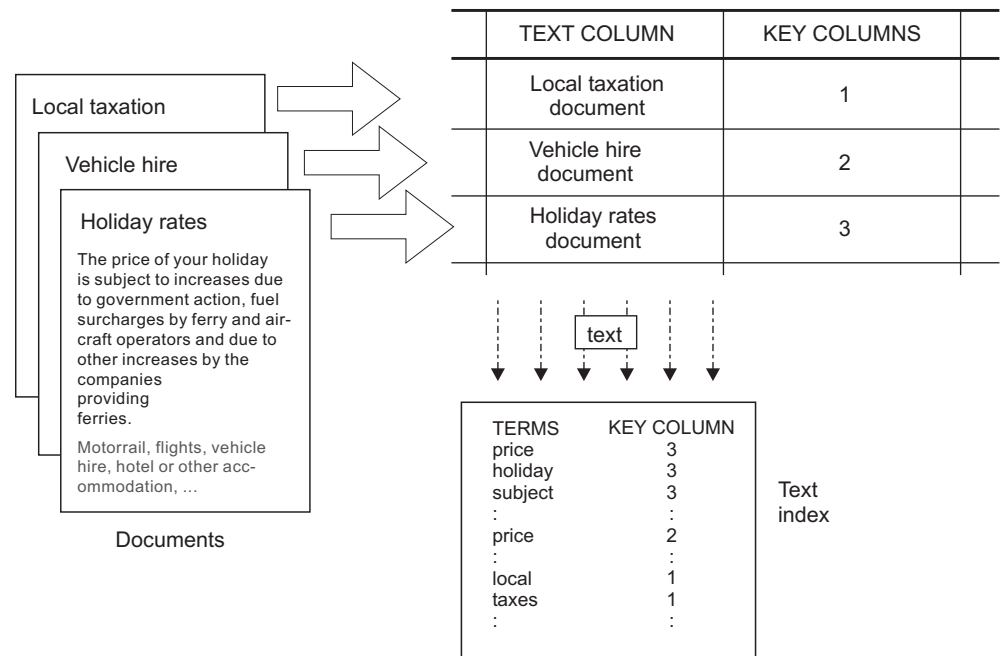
Local taxation

Vehicle hire

Holiday rates

The price of your holiday is subject to increases due to government action, fuel surcharges by ferry and aircraft operators and due to other increases by the companies providing ferries.

Motorrail, flights, vehicle hire, hotel or other accommodation, ...

Documents

| TEXT COLUMN | KEY COLUMNS |
|---|---|
| Local taxation document | 1 |
| Vehicle hire document | 2 |
| Holiday rates document | 3 |

text

| TERMS | KEY COLUMN |
|---|---|
| price | 3 |
| holiday | 3 |
| subject | 3 |
| : | : |
| price | 2 |
| : | : |
| local | 1 |
| taxes | 1 |
| : | : |

Text index